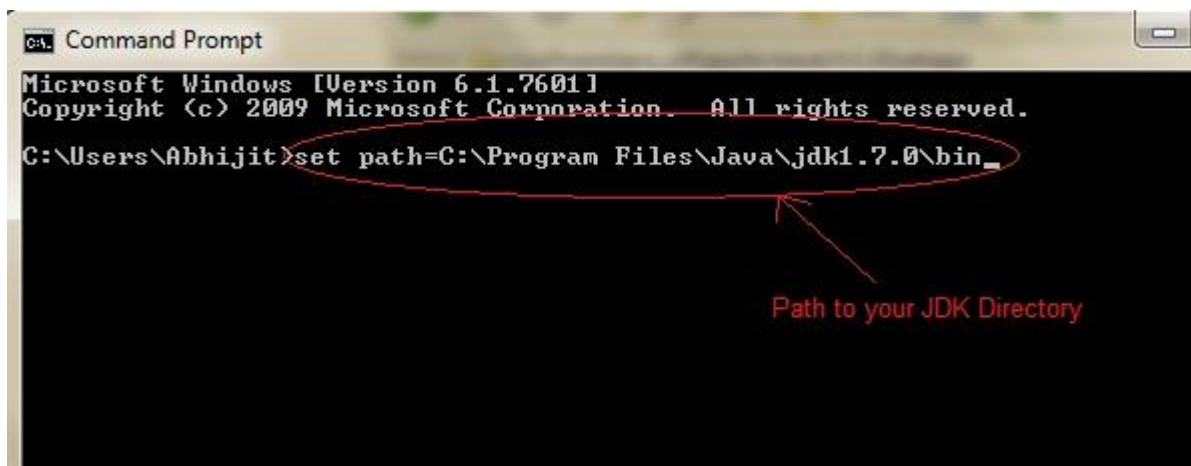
Command Prompt

Microsoft Windows [Version 6.1.7601]
Copyright (c) 2009 Microsoft Corporation. All rights reserved.

C:\Users\Abhijit>set path=C:\Program Files\Java\jdk1.7.0\bin_

Path to your JDK Directory